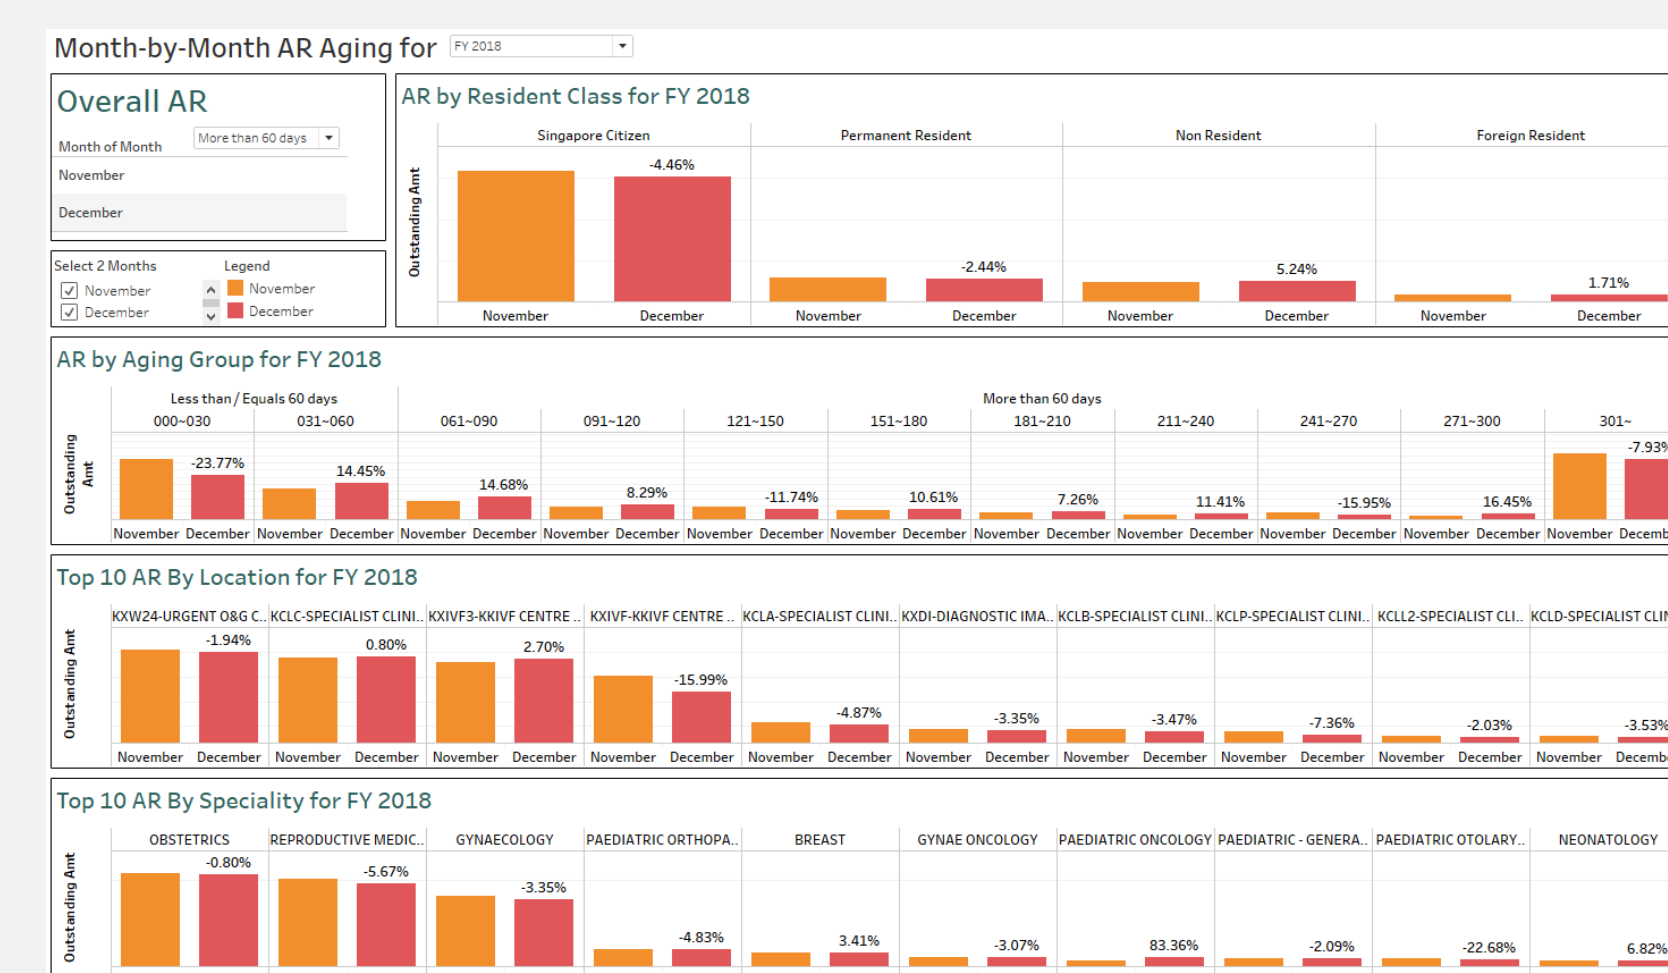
Month-by-Month AR Aging for FY 2018

Overall AR

Month of Month More than 60 days

November

December

Select 2 Months
November
December

Legend
November
December

AR by Resident Class for FY 2018

Outstanding Amt

Singapore Citizen
-4.46%
November December

Permanent Resident
-2.44%
November December

Non Resident
5.24%
November December

Foreign Resident
1.71%
November December

AR by Aging Group for FY 2018

Outstanding Amt

Less than / Equals 60 days
More than 60 days

| 000~030 | 031~060 | 061~090 | 091~120 | 121~150 | 151~180 | 181~210 | 211~240 | 241~270 | 271~300 | 301~ |
|---|---|---|---|---|---|---|---|---|---|---|
| -23.77% | 14.45% | 14.68% | 8.29% | -11.74% | 10.61% | 7.26% | 11.41% | -15.95% | 16.45% | -7.93% |
| November December | November December | November December | November December | November December | November December | November December | November December | November December | November December | November Decemb |

Top 10 AR By Location for FY 2018

Outstanding Amt

| KXW24-URGENT O&G C.. | KCLC-SPECIALIST CLINI.. | KXIVF3-KKIVF CENTRE .. | KXIVF-KKIVF CENTRE .. | KCLA-SPECIALIST CLINI.. | KXDI-DIAGNOSTIC IMA.. | KCLB-SPECIALIST CLINI.. | KCLP-SPECIALIST CLINI.. | KCLL2-SPECIALIST CLI.. | KCLD-SPECIALIST CLIN |
|---|---|---|---|---|---|---|---|---|---|
| -1.94% | 0.80% | 2.70% | -15.99% | -4.87% | -3.35% | -3.47% | -7.36% | -2.03% | -3.53% |
| November December | November December | November December | November December | November December | November December | November December | November December | November December | November Decemb |

Top 10 AR By Speciality for FY 2018

Outstanding Amt

| OBSTETRICS | REPRODUCTIVE MEDIC.. | GYNAECOLOGY | PAEDIATRIC ORTHOPA.. | BREAST | GYNAE ONCOLOGY | PAEDIATRIC ONCOLOGY | PAEDIATRIC - GENERA.. | PAEDIATRIC OTOLARY.. | NEONATOLOGY |
|---|---|---|---|---|---|---|---|---|---|
| -0.80% | -5.67% | -3.35% | -4.83% | 3.41% | -3.07% | 83.36% | -2.09% | -22.68% | 6.82% |